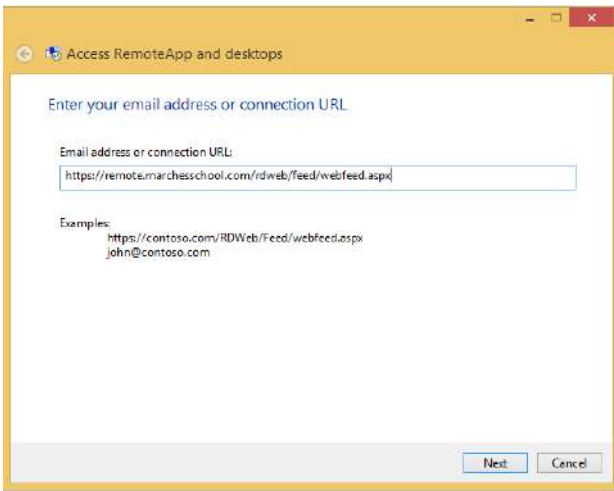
Access RemoteApp and desktops

Enter your email address or connection URL

Email address or connection URL:

https://remote.marchesschool.com/rdweb/feed/webfeed.aspx

Examples:
https://contoso.com/RDWeb/Feed/webfeed.aspx
john@contoso.com

Next
Cancel